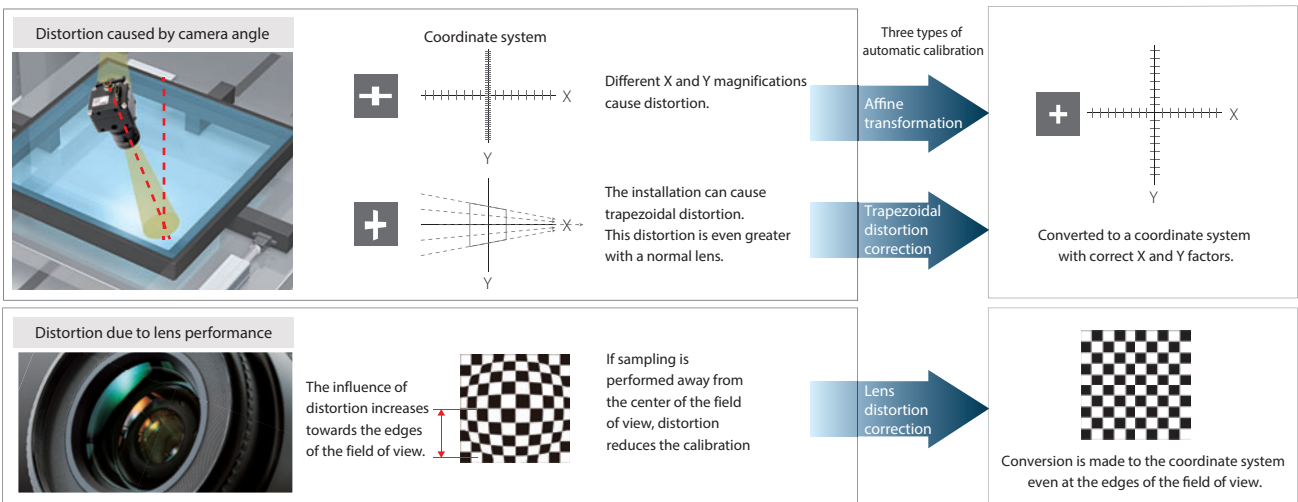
Distortion caused by camera angle

Coordinate system

X

Y

Different X and Y magnifications cause distortion.

X

Y

The installation can cause trapezoidal distortion. This distortion is even greater with a normal lens.

Three types of automatic calibration

Affine transformation

Trapezoidal distortion correction

X

Y

Converted to a coordinate system with correct X and Y factors.

Distortion due to lens performance

The influence of distortion increases towards the edges of the field of view.

If sampling is performed away from the center of the field of view, distortion reduces the calibration

Lens distortion correction

Conversion is made to the coordinate system even at the edges of the field of view.